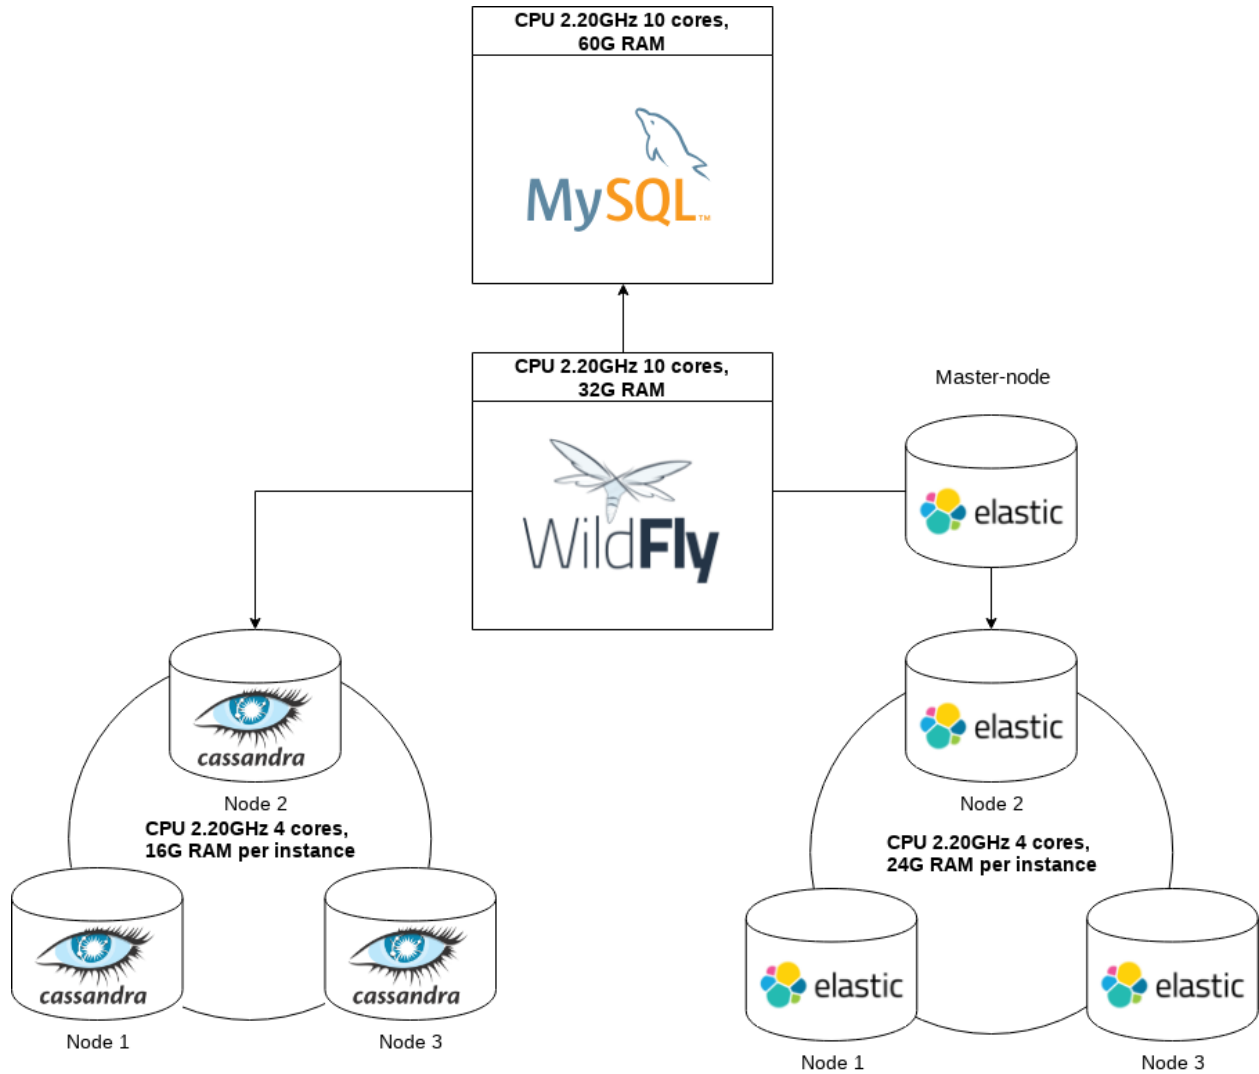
CPU 2.20GHz 10 cores, 60G RAM

MySQL™

CPU 2.20GHz 10 cores, 32G RAM

WildFly

Master-node

elastic

elastic

Node 2

CPU 2.20GHz 4 cores, 24G RAM per instance

elastic

elastic

Node 1

Node 3

cassandra

Node 2

CPU 2.20GHz 4 cores, 16G RAM per instance

cassandra

cassandra

Node 1

Node 3